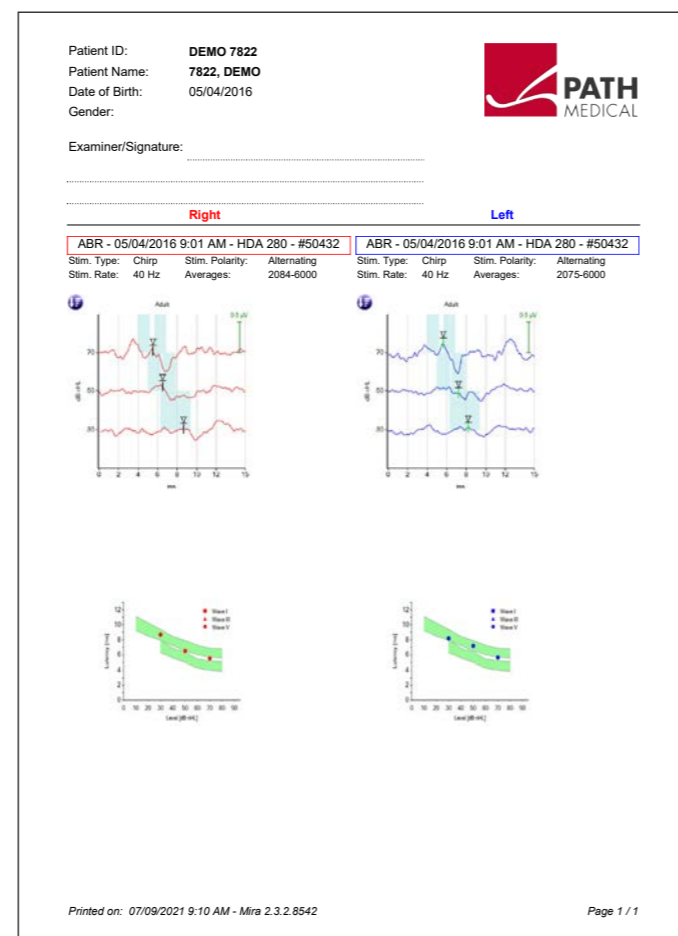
Patient ID: DEMO 7822
Patient Name: 7822, DEMO
Date of Birth: 05/04/2016
Gender:

PATH MEDICAL

Examiner/Signature:

Right

Left

ABR - 05/04/2016 9:01 AM - HDA 280 - #50432
Stim. Type: Chirp Stim. Polarity: Alternating
Stim. Rate: 40 Hz Averages: 2084-6000

ABR - 05/04/2016 9:01 AM - HDA 280 - #50432
Stim. Type: Chirp Stim. Polarity: Alternating
Stim. Rate: 40 Hz Averages: 2075-6000

Adult
0.5 µV
70
50
30
dB nHL
0 2 4 6 8 10 12 14
ms

Adult
0.5 µV
70
50
30
dB nHL
0 2 4 6 8 10 12 14
ms

Wave I
Wave III
Wave V
12
10
8
6
4
2
0
Latency [ms]
0 10 20 30 40 50 60 70 80 90
Level [dB nHL]

Wave I
Wave III
Wave V
12
10
8
6
4
2
0
Latency [ms]
0 10 20 30 40 50 60 70 80 90
Level [dB nHL]

Printed on: 07/09/2021 9:10 AM - Mira 2.3.2.8542

Page 1 / 1